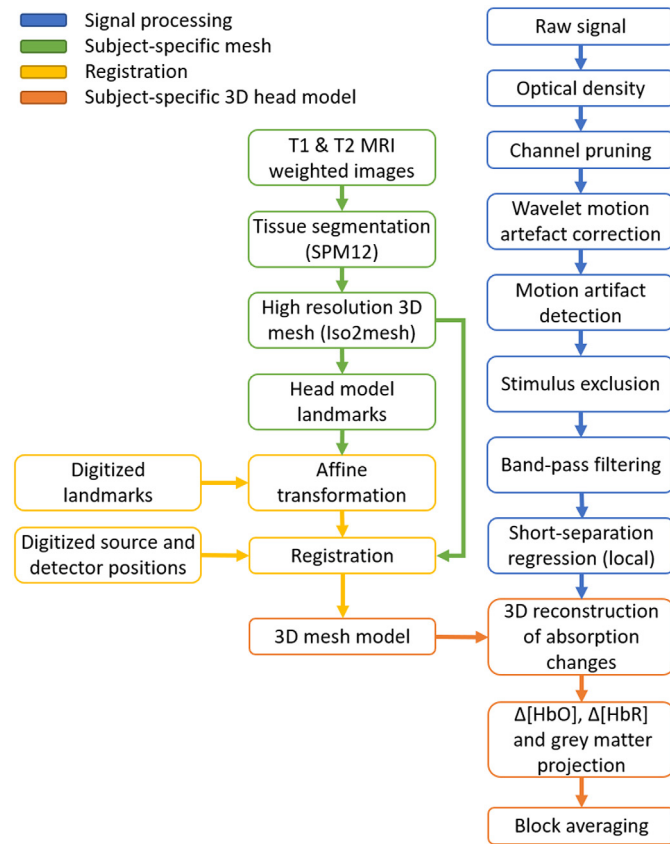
Signal processing
Subject-specific mesh
Registration
Subject-specific 3D head model

T1 & T2 MRI weighted images

Tissue segmentation (SPM12)

High resolution 3D mesh (Iso2mesh)

Head model landmarks

Digitized landmarks

Affine transformation

Digitized source and detector positions

Registration

3D mesh model

Raw signal

Optical density

Channel pruning

Wavelet motion artefact correction

Motion artifact detection

Stimulus exclusion

Band-pass filtering

Short-separation regression (local)

3D reconstruction of absorption changes

Δ[HbO], Δ[HbR] and grey matter projection

Block averaging